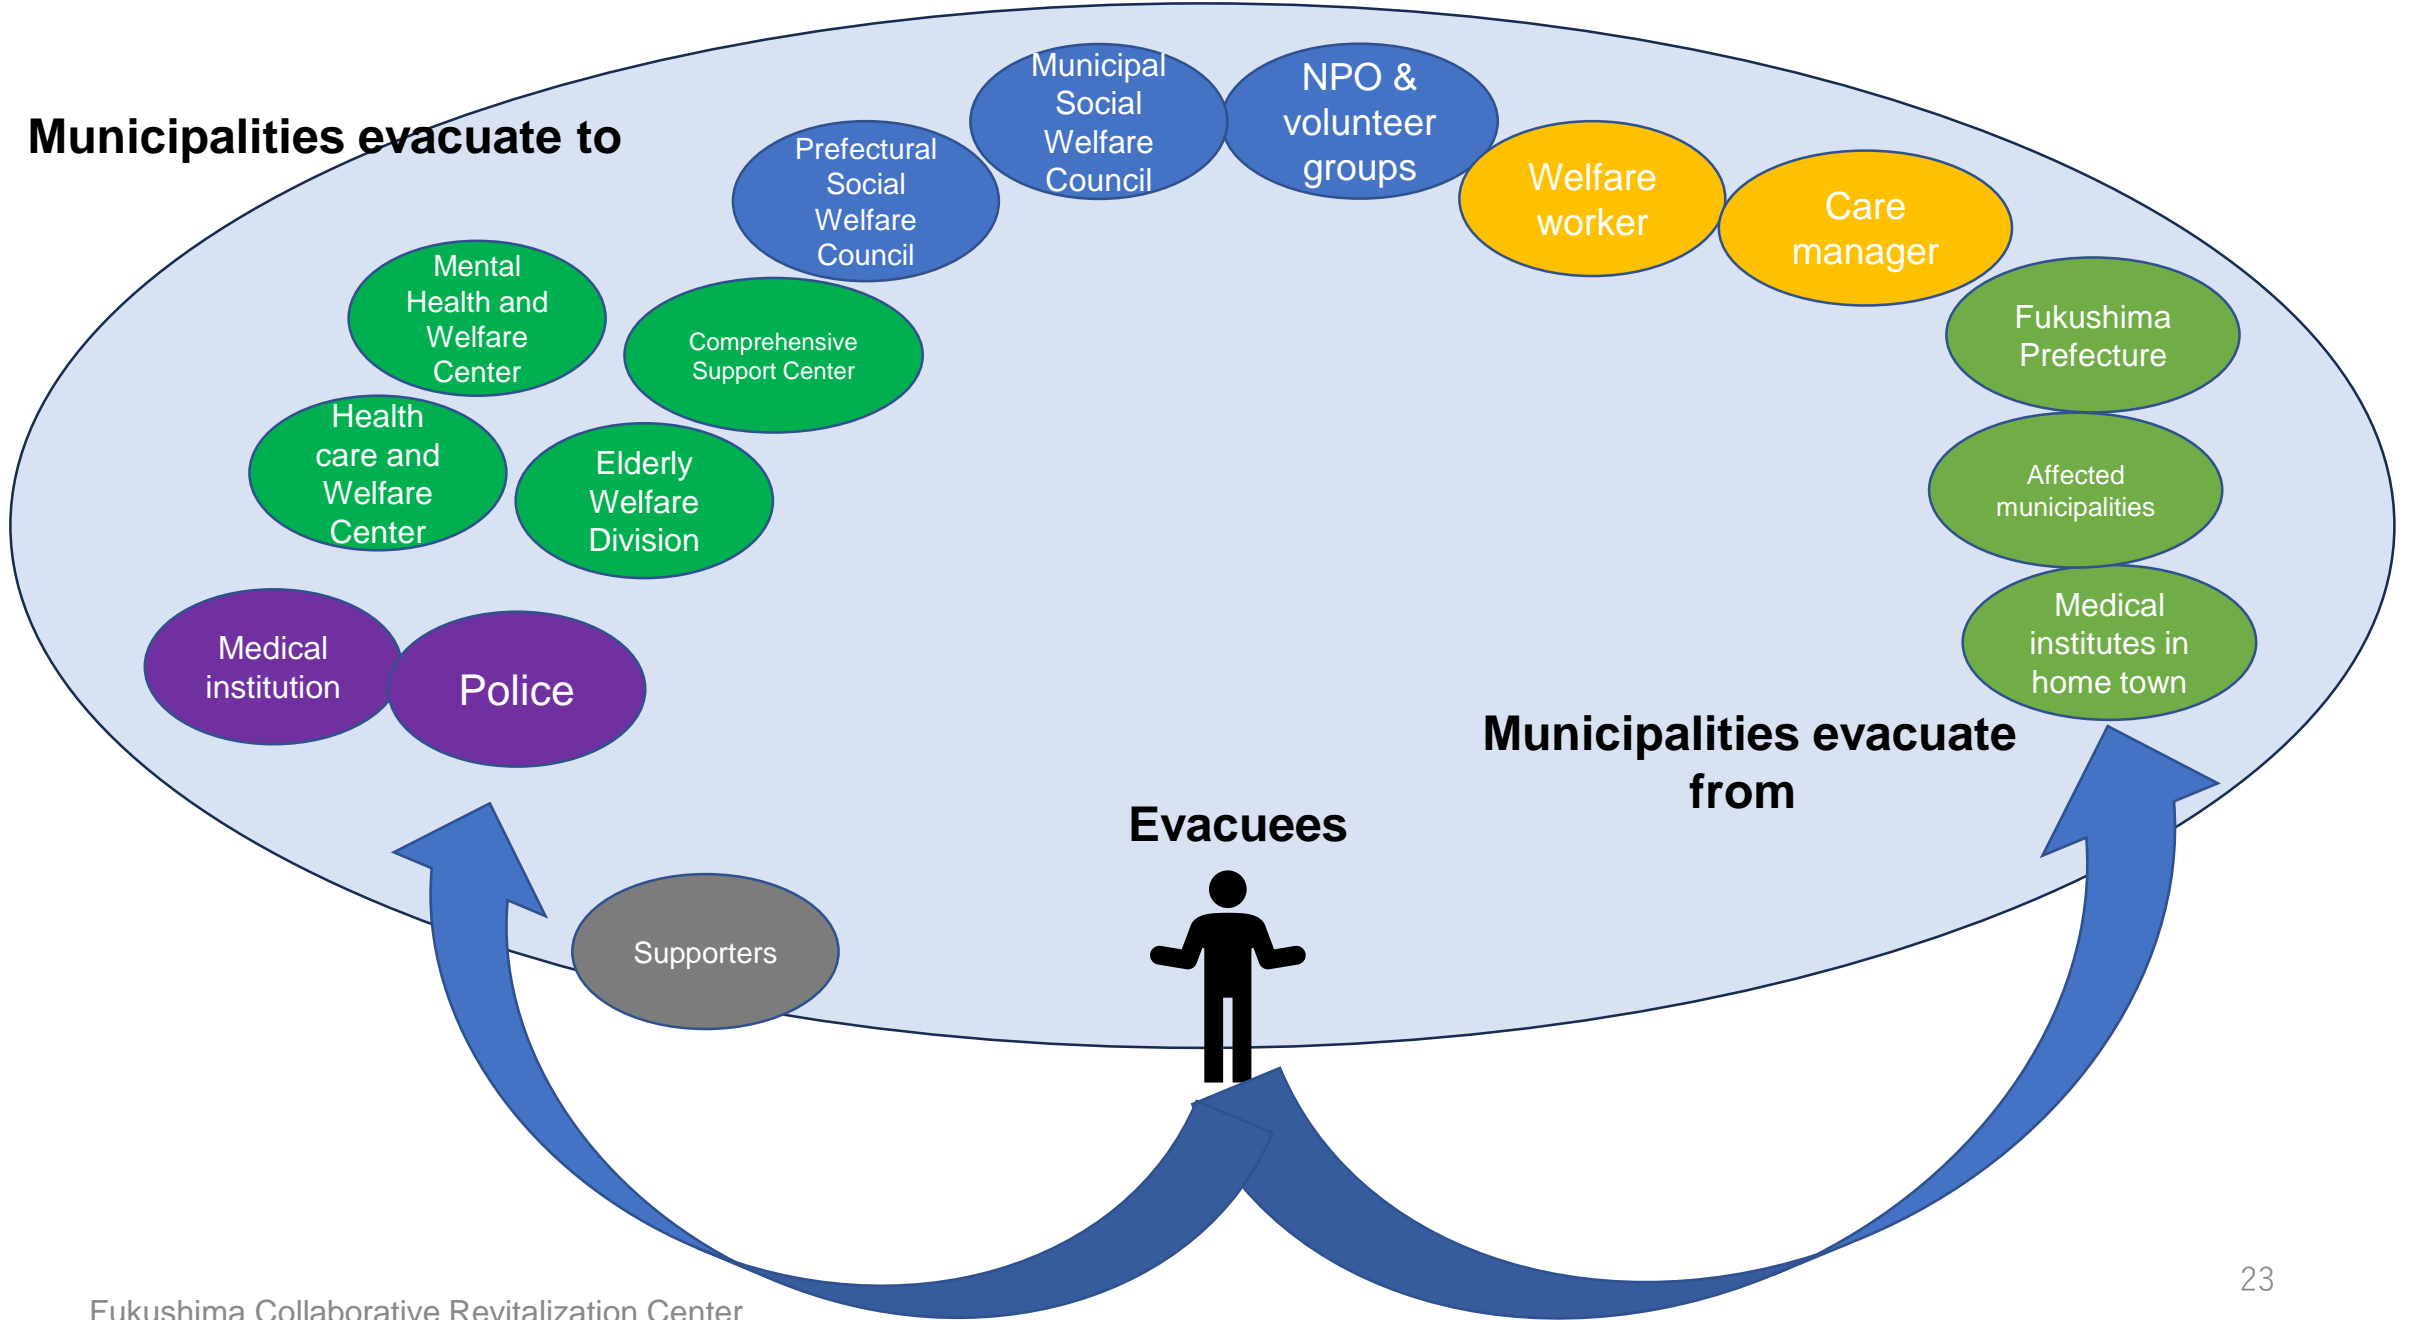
Municipalities evacuate to

Municipal Social Welfare Council

NPO & volunteer groups

Prefectural Social Welfare Council

Welfare worker

Care manager

Mental Health and Welfare Center

Comprehensive Support Center

Fukushima Prefecture

Health care and Welfare Center

Elderly Welfare Division

Affected municipalities

Medical institution

Police

Medical institutes in home town

Municipalities evacuate from

Evacuees

Supporters

23

Fukushima Collaborative Revitalization Center